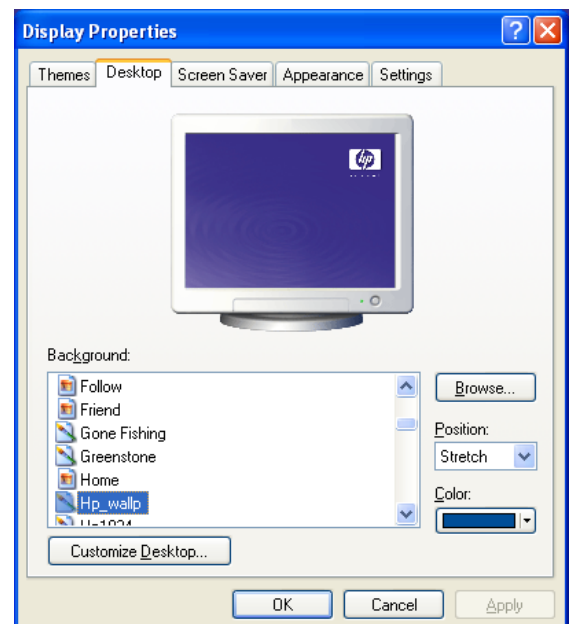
Display Properties

Themes | Desktop | Screen Saver | Appearance | Settings

hp

Background:

Follow
Friend
Gone Fishing
Greenstone
Home
Hp_wallp
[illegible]

Browse...

Position:
Stretch

Color:

Customize Desktop...

OK
Cancel
Apply